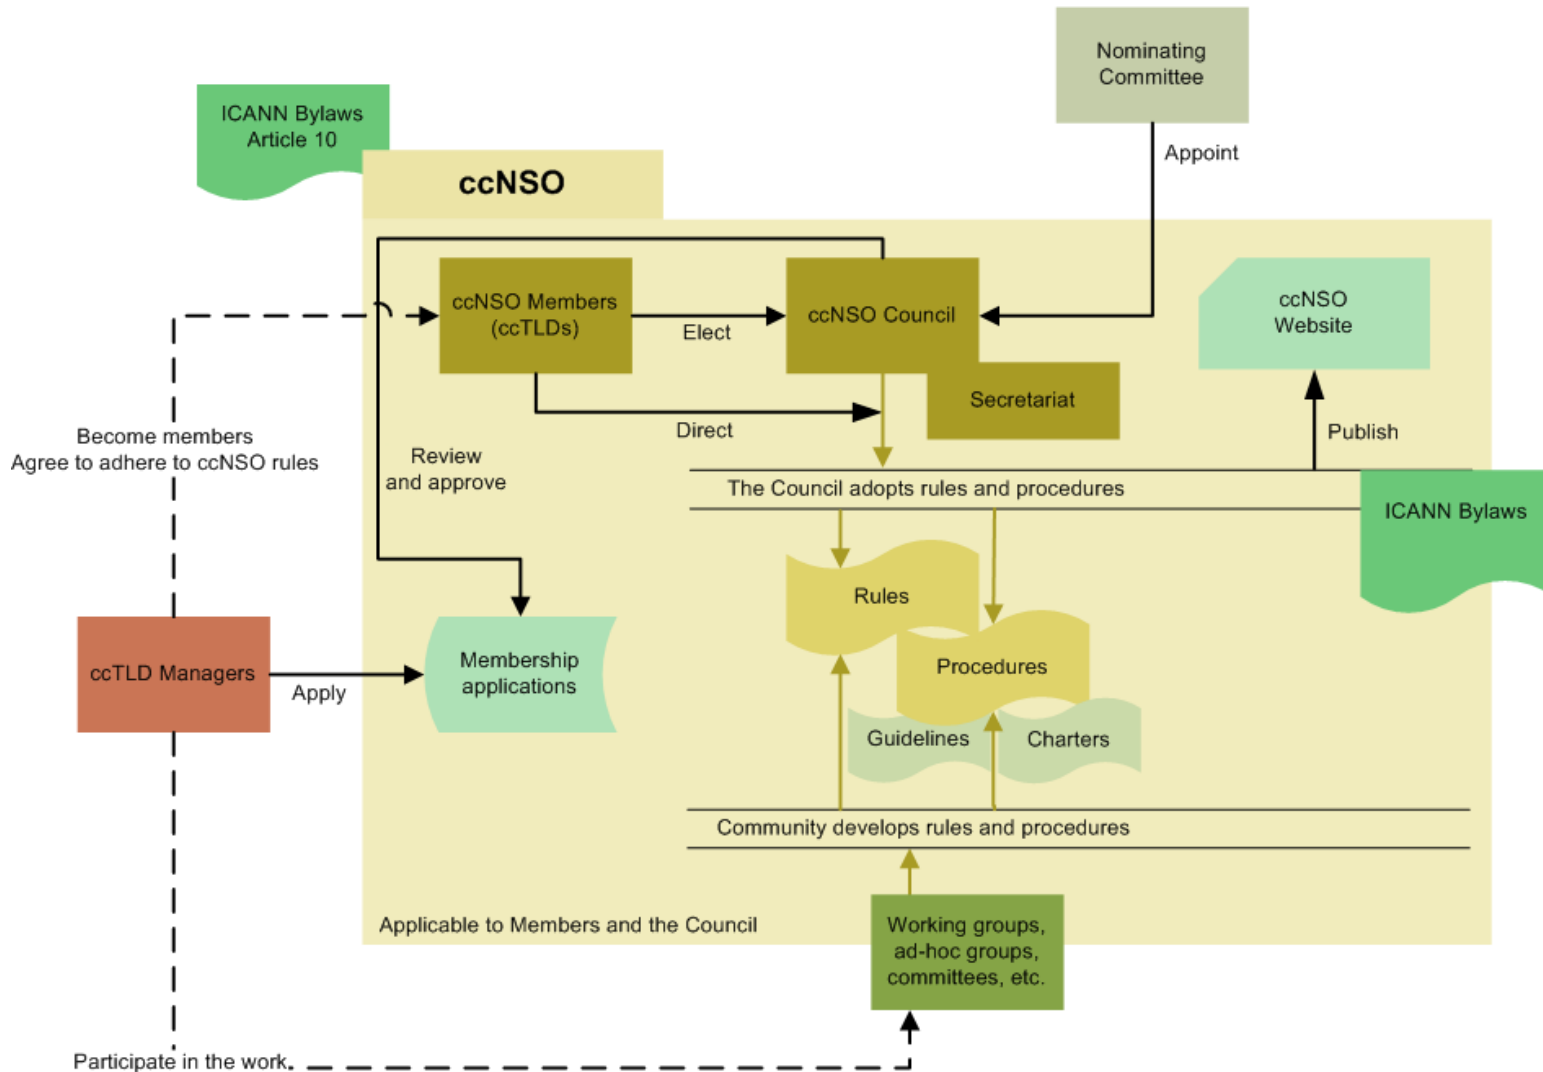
Nominating Committee

ICANN Bylaws Article 10

ccNSO

Appoint

ccNSO Members (ccTLDs)

Elect

ccNSO Council

ccNSO Website

Secretariat

Direct

Become members
Agree to adhere to ccNSO rules

Review and approve

Publish

The Council adopts rules and procedures

ICANN Bylaws

Rules

Procedures

ccTLD Managers

Apply

Membership applications

Guidelines

Charters

Community develops rules and procedures

Applicable to Members and the Council

Working groups, ad-hoc groups, committees, etc.

Participate in the work.